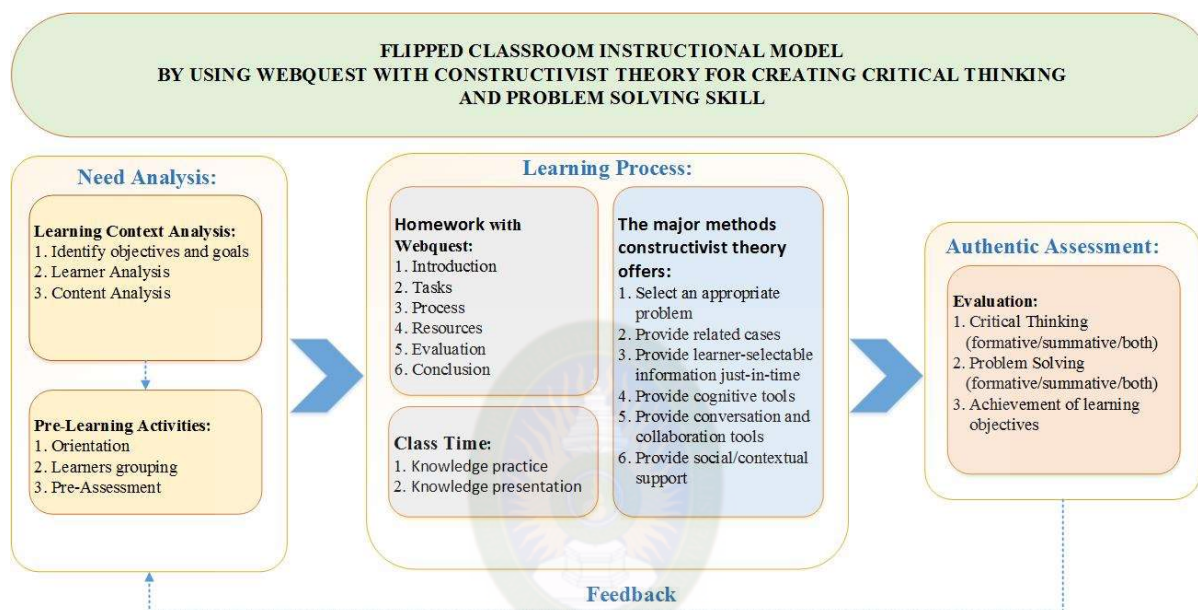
FLIPPED CLASSROOM INSTRUCTIONAL MODEL
BY USING WEBQUEST WITH CONSTRUCTIVIST THEORY FOR CREATING CRITICAL THINKING AND PROBLEM SOLVING SKILL

Need Analysis:

Learning Context Analysis:
1. Identify objectives and goals
2. Learner Analysis
3. Content Analysis

Pre-Learning Activities:
1. Orientation
2. Learners grouping
3. Pre-Assessment

Learning Process:

Homework with Webquest:
1. Introduction
2. Tasks
3. Process
4. Resources
5. Evaluation
6. Conclusion

Class Time:
1. Knowledge practice
2. Knowledge presentation

The major methods constructivist theory offers:
1. Select an appropriate problem
2. Provide related cases
3. Provide learner-selectable information just-in-time
4. Provide cognitive tools
5. Provide conversation and collaboration tools
6. Provide social/contextual support

Authentic Assessment:

Evaluation:
1. Critical Thinking (formative/summative/both)
2. Problem Solving (formative/summative/both)
3. Achievement of learning objectives

Feedback